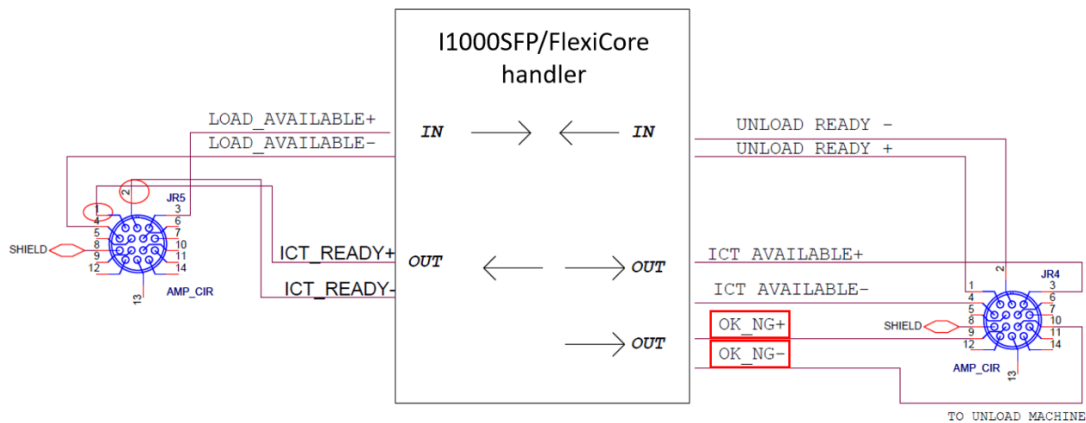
I1000SFP/FlexiCore handler

LOAD_AVAILABLE+
LOAD_AVAILABLE-
IN
IN
UNLOAD READY -
UNLOAD READY +

JR5
1
2
3
4
5
6
7
8
9
10
11
12
13
14
SHIELD
AMP_CIR

ICT_READY+
ICT_READY-
OUT
OUT
ICT AVAILABLE+
ICT AVAILABLE-
OUT
OK_NG+
OK_NG-

JR4
1
2
3
4
5
6
7
8
9
10
11
12
13
14
SHIELD
AMP_CIR

TO UNLOAD MACHINE